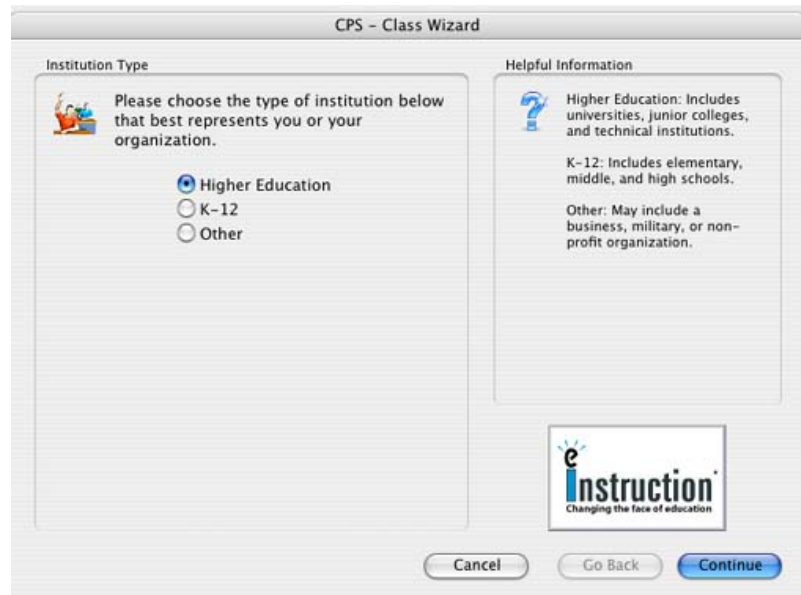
CPS - Class Wizard

Institution Type

Please choose the type of institution below that best represents you or your organization.

Higher Education
K-12
Other

Helpful Information

Higher Education: Includes universities, junior colleges, and technical institutions.

K-12: Includes elementary, middle, and high schools.

Other: May include a business, military, or non-profit organization.

eInstruction
Changing the face of education

Cancel
Go Back
Continue